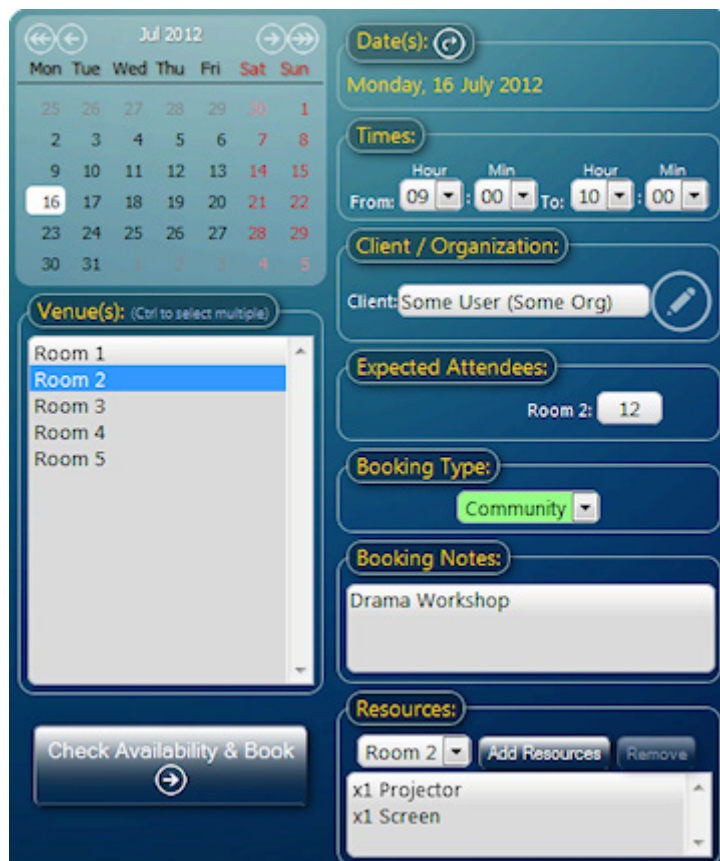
Jul 2012

| Mon | Tue | Wed | Thu | Fri | Sat | Sun |
|---|---|---|---|---|---|---|
| 25 | 26 | 27 | 28 | 29 | 30 | 1 |
| 2 | 3 | 4 | 5 | 6 | 7 | 8 |
| 9 | 10 | 11 | 12 | 13 | 14 | 15 |
| 16 | 17 | 18 | 19 | 20 | 21 | 22 |
| 23 | 24 | 25 | 26 | 27 | 28 | 29 |
| 30 | 31 | 1 | 2 | 3 | 4 | 5 |

Venue(s): (Ctrl to select multiple)

Room 1
Room 2
Room 3
Room 4
Room 5

Check Availability & Book

Date(s):

Monday, 16 July 2012

Times:

From: Hour 09 : Min 00 To: Hour 10 : Min 00

Client / Organization:

Client: Some User (Some Org)

Expected Attendees:

Room 2: 12

Booking Type:

Community

Booking Notes:

Drama Workshop

Resources:

Room 2 Add Resources Remove

x1 Projector
x1 Screen